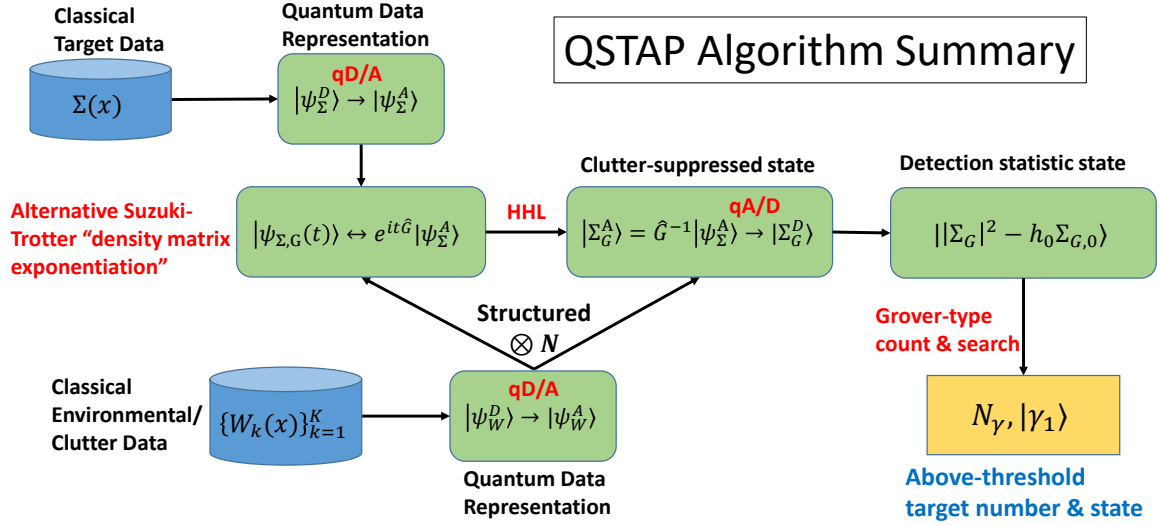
Classical Target Data

$\Sigma(x)$

Quantum Data Representation

qD/A

$|\psi_{\Sigma}^{D}\rangle \rightarrow |\psi_{\Sigma}^{A}\rangle$

QSTAP Algorithm Summary

Alternative Suzuki-Trotter "density matrix exponentiation"

$|\psi_{\Sigma,\mathrm{G}}(t)\rangle \leftrightarrow e^{it\hat{G}}|\psi_{\Sigma}^{A}\rangle$

HHL

Clutter-suppressed state

qA/D

$|\Sigma_{G}^{\mathrm{A}}\rangle = \hat{G}^{-1}|\psi_{\Sigma}^{\mathrm{A}}\rangle \rightarrow |\Sigma_{G}^{D}\rangle$

Detection statistic state

$||\Sigma_{G}|^{2} - h_{0}\Sigma_{G,0}\rangle$

Structured

$\otimes N$

Grover-type count & search

Classical Environmental/ Clutter Data

$\{W_{k}(x)\}_{k=1}^{K}$

qD/A

$|\psi_{W}^{D}\rangle \rightarrow |\psi_{W}^{A}\rangle$

Quantum Data Representation

$N_{\gamma}, |\gamma_{1}\rangle$

Above-threshold target number & state